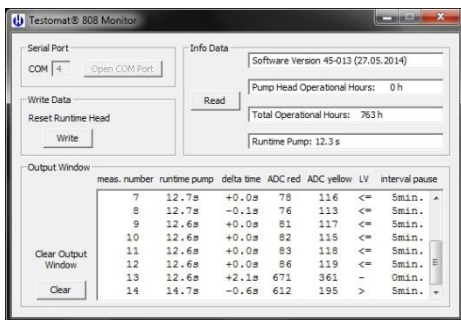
Testomat® 808 Monitor

Serial Port
COM 4 Open COM Port

Write Data
Reset Runtime Head
Write

Info Data
Software Version 45-013 (27.05.2014)
Pump Head Operational Hours: 0 h
Read
Total Operational Hours: 763 h
Runtime Pump: 12.3 s

Output Window

Clear Output Window
Clear

| meas. number | runtime pump | delta time | ADC red | ADC yellow | LV | interval pause |
|---|---|---|---|---|---|---|
| 7 | 12.7s | +0.0s | 78 | 116 | <= | 5min. |
| 8 | 12.7s | -0.1s | 76 | 113 | <= | 5min. |
| 9 | 12.6s | +0.0s | 81 | 117 | <= | 5min. |
| 10 | 12.6s | +0.0s | 82 | 115 | <= | 5min. |
| 11 | 12.6s | +0.0s | 83 | 118 | <= | 5min. |
| 12 | 12.6s | +0.0s | 86 | 119 | <= | 5min. |
| 13 | 12.6s | +2.1s | 671 | 361 | ~ | 0min. |
| 14 | 14.7s | -0.6s | 612 | 195 | > | 5min. |